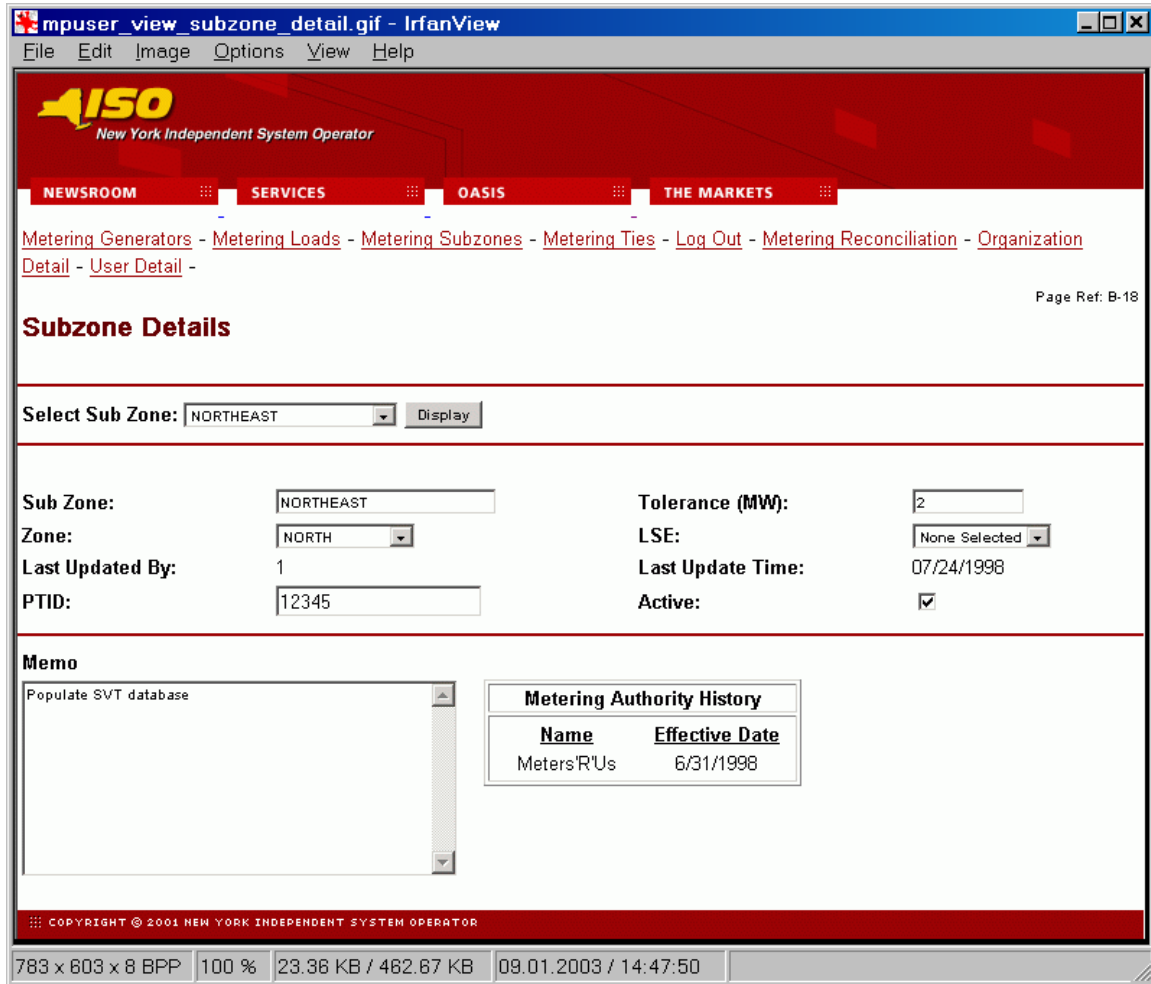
mpuser_view_subzone_detail.gif - IrfanView

File Edit Image Options View Help

ISO
New York Independent System Operator

NEWSROOM SERVICES OASIS THE MARKETS

Metering Generators - Metering Loads - Metering Subzones - Metering Ties - Log Out - Metering Reconciliation - Organization Detail - User Detail -

Page Ref: B-18

Subzone Details

Select Sub Zone: NORTHEAST Display

Sub Zone: NORTHEAST
Zone: NORTH
Last Updated By: 1
PTID: 12345

Tolerance (MW): 2
LSE: None Selected
Last Update Time: 07/24/1998
Active: ☑

Memo
Populate SVT database

| Metering Authority History | |
|---|---|
| Name | Effective Date |
| Meters'R'Us | 6/31/1998 |

COPYRIGHT © 2001 NEW YORK INDEPENDENT SYSTEM OPERATOR

783 x 603 x 8 BPP | 100 % | 23.36 KB / 462.67 KB | 09.01.2003 / 14:47:50